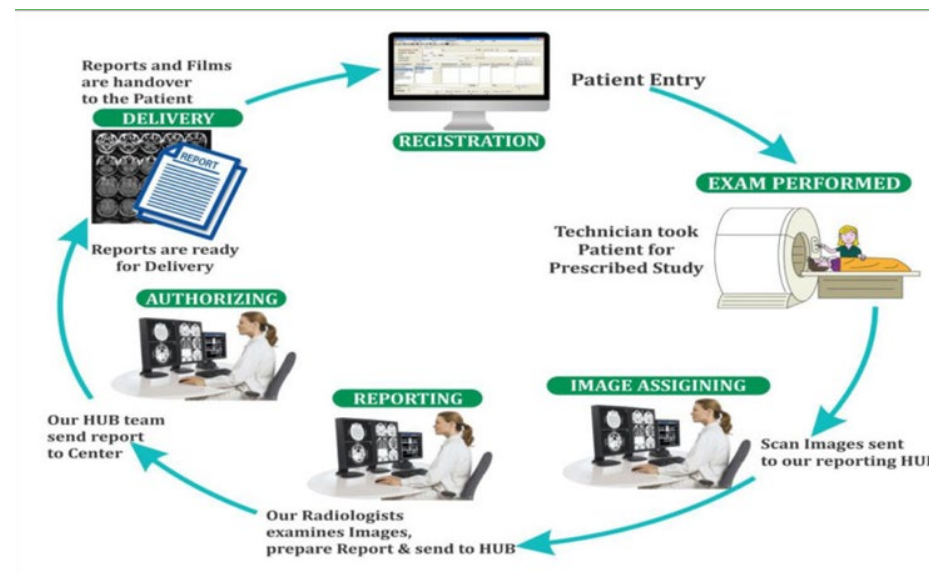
Reports and Films are handover to the Patient

DELIVERY

REPORT

REGISTRATION

Patient Entry

EXAM PERFORMED

Technician took Patient for Prescribed Study

Reports are ready for Delivery

AUTHORIZING

IMAGE ASSIGINING

REPORTING

Our HUB team send report to Center

Scan Images sent to our reporting HUB

Our Radiologists examines Images, prepare Report & send to HUB